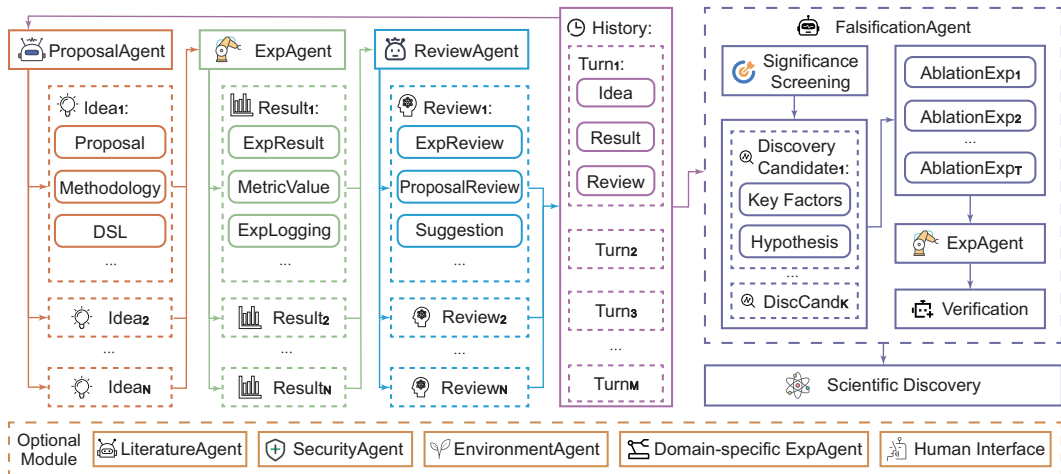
ProposalAgent

$Idea_1$:

Proposal

Methodology

DSL

...

$Idea_2$

...

$Idea_N$

ExpAgent

$Result_1$:

ExpResult

MetricValue

ExpLogging

...

$Result_2$

...

$Result_N$

ReviewAgent

$Review_1$:

ExpReview

ProposalReview

Suggestion

...

$Review_2$

...

$Review_N$

History:

$Turn_1$:

Idea

Result

Review

$Turn_2$

$Turn_3$

...

$Turn_M$

FalsificationAgent

Significance Screening

Discovery $Candidate_1$:

Key Factors

Hypothesis

...

$DiscCand_K$

$AblationExp_1$

$AblationExp_2$

...

$AblationExp_T$

ExpAgent

Verification

Scientific Discovery

Optional Module

LiteratureAgent

SecurityAgent

EnvironmentAgent

Domain-specific ExpAgent

Human Interface